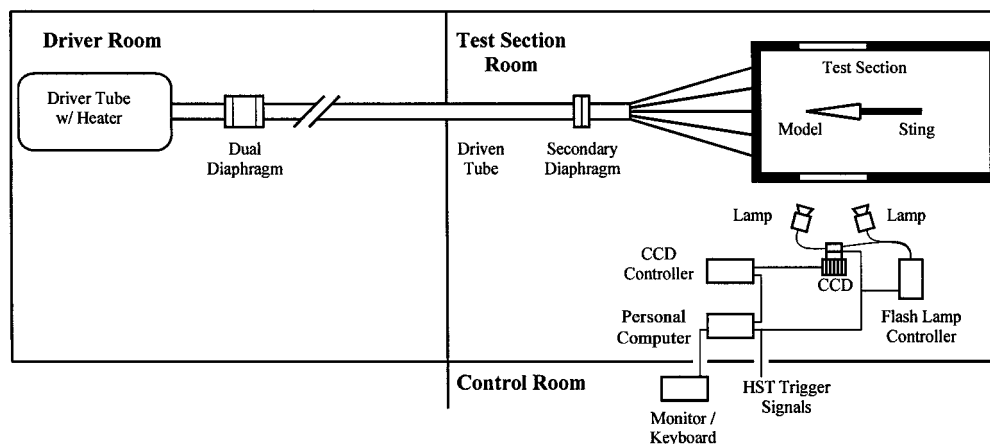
Driver Room

Test Section Room

Test Section

Driver Tube w/ Heater

Dual Diaphragm

Driven Tube

Secondary Diaphragm

Model

Sting

Lamp

Lamp

CCD Controller

CCD

Personal Computer

Flash Lamp Controller

Control Room

HST Trigger Signals

Monitor / Keyboard